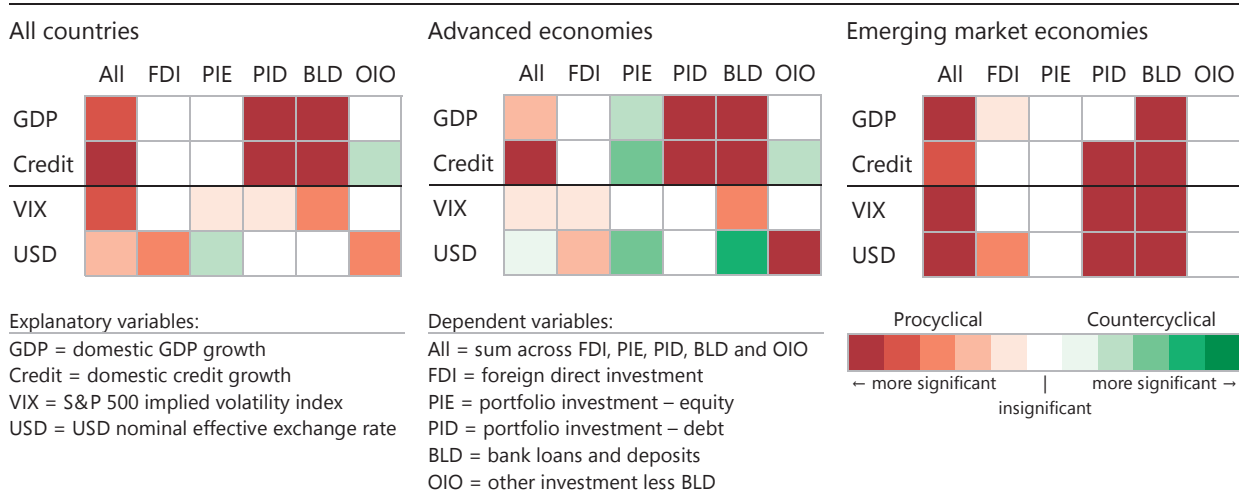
All countries

| | All | FDI | PIE | PID | BLD | OIO |
|---|---|---|---|---|---|---|
| GDP | | | | | | |
| Credit | | | | | | |
| VIX | | | | | | |
| USD | | | | | | |

Advanced economies

| | All | FDI | PIE | PID | BLD | OIO |
|---|---|---|---|---|---|---|
| GDP | | | | | | |
| Credit | | | | | | |
| VIX | | | | | | |
| USD | | | | | | |

Emerging market economies

| | All | FDI | PIE | PID | BLD | OIO |
|---|---|---|---|---|---|---|
| GDP | | | | | | |
| Credit | | | | | | |
| VIX | | | | | | |
| USD | | | | | | |

Explanatory variables:
GDP = domestic GDP growth
Credit = domestic credit growth
VIX = S&P 500 implied volatility index
USD = USD nominal effective exchange rate

Dependent variables:
All = sum across FDI, PIE, PID, BLD and OIO
FDI = foreign direct investment
PIE = portfolio investment – equity
PID = portfolio investment – debt
BLD = bank loans and deposits
OIO = other investment less BLD

Procyclical Countercyclical
← more significant | more significant →
insignificant